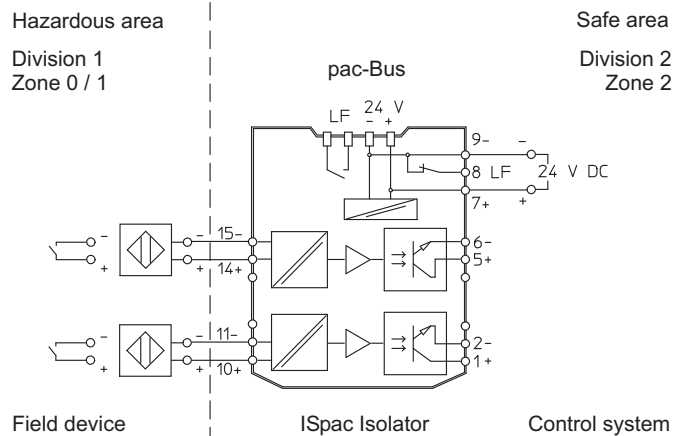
Hazardous area

Division 1
Zone 0 / 1

Safe area

Division 2
Zone 2

pac-Bus

LF 24 V
– +

9–
8 LF
7+

–
24 V DC
+

–
+
–
+
15–
14+

6–
5+

–
+
–
+
11–
10+

2–
1+

Field device

ISpac Isolator

Control system